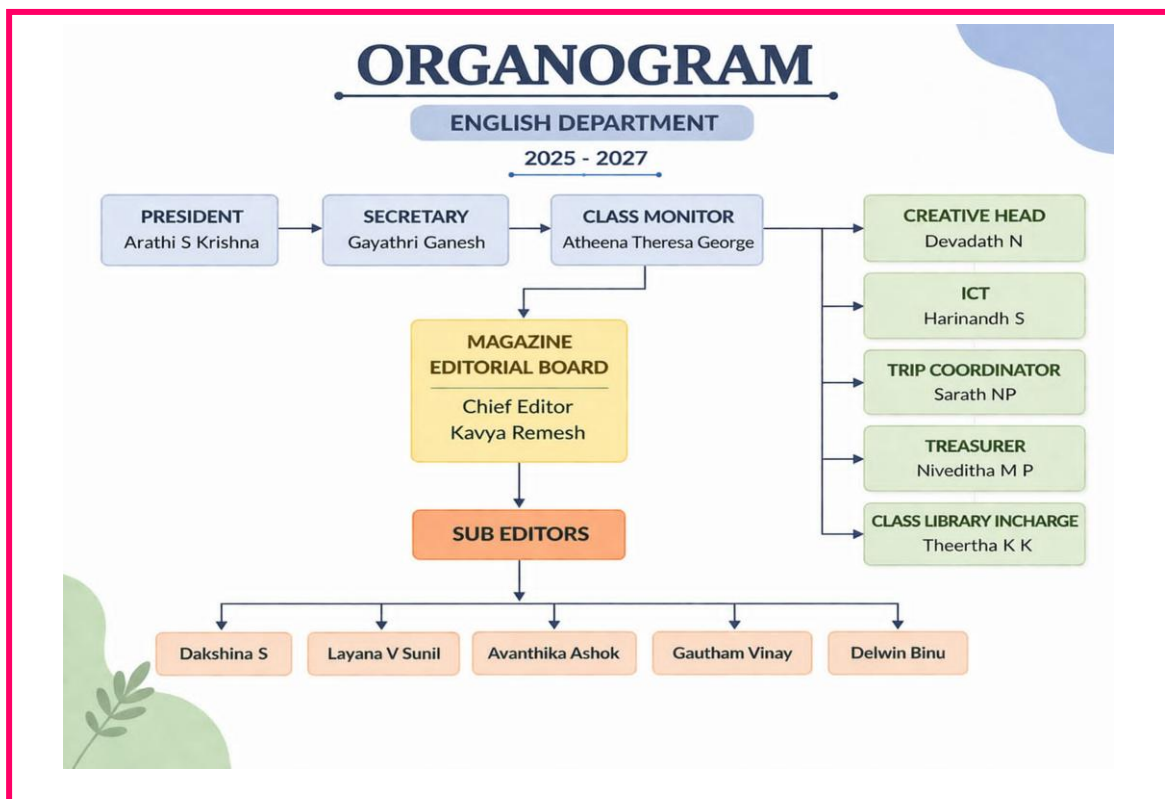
ORGANOGRAM

ENGLISH DEPARTMENT

2025 - 2027

PRESIDENT
Arathi S Krishna

SECRETARY
Gayathri Ganesh

CLASS MONITOR
Atheena Theresa George

CREATIVE HEAD
Devadath N

ICT
Harinandh S

TRIP COORDINATOR
Sarath NP

TREASURER
Niveditha M P

CLASS LIBRARY INCHARGE
Theertha K K

MAGAZINE EDITORIAL BOARD
Chief Editor
Kavya Remesh

SUB EDITORS

Dakshina S

Layana V Sunil

Avanthika Ashok

Gautham Vinay

Delwin Binu